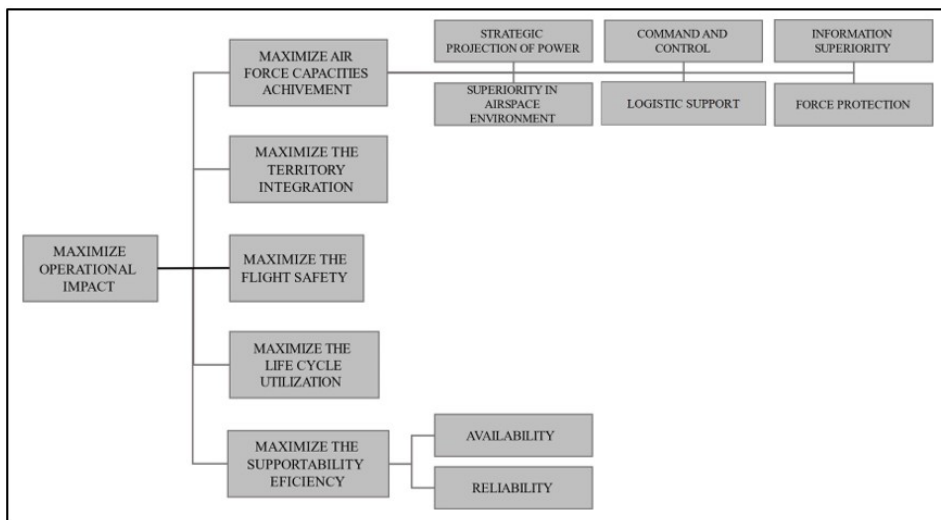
MAXIMIZE OPERATIONAL IMPACT

MAXIMIZE AIR FORCE CAPACITIES ACHIVEMENT

STRATEGIC PROJECTION OF POWER

SUPERIORITY IN AIRSPACE ENVIRONMENT

COMMAND AND CONTROL

LOGISTIC SUPPORT

INFORMATION SUPERIORITY

FORCE PROTECTION

MAXIMIZE THE TERRITORY INTEGRATION

MAXIMIZE THE FLIGHT SAFETY

MAXIMIZE THE LIFE CYCLE UTILIZATION

MAXIMIZE THE SUPPORTABILITY EFICIENCY

AVAILABILITY

RELIABILITY